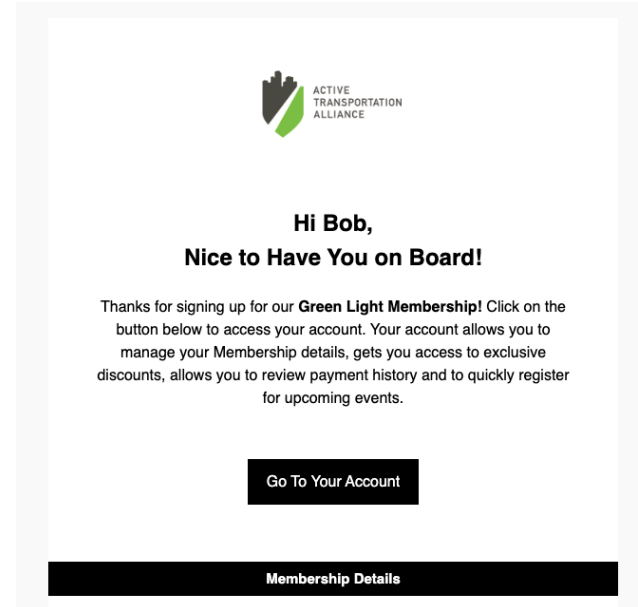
ACTIVE
TRANSPORTATION
ALLIANCE

Hi Bob,
Nice to Have You on Board!

Thanks for signing up for our **Green Light Membership!** Click on the button below to access your account. Your account allows you to manage your Membership details, gets you access to exclusive discounts, allows you to review payment history and to quickly register for upcoming events.

Go To Your Account

Membership Details